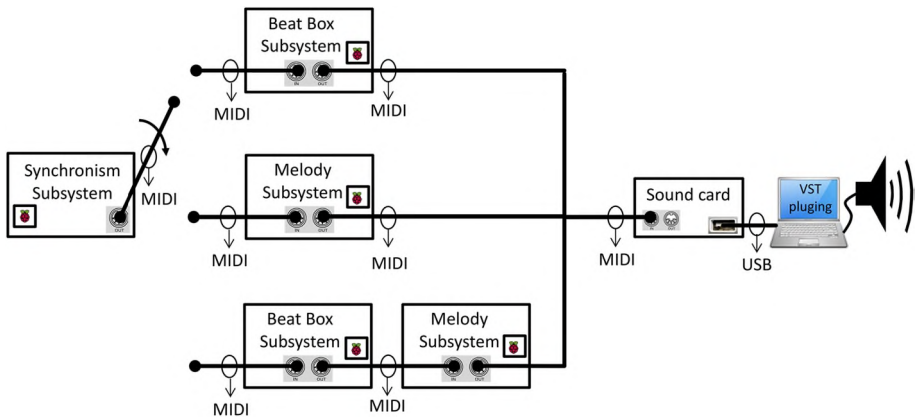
Beat Box Subsystem

IN OUT

MIDI

MIDI

Synchronism Subsystem

OUT

MIDI

Melody Subsystem

IN OUT

MIDI

MIDI

Sound card

MIDI

VST pluging

USB

Beat Box Subsystem

IN OUT

Melody Subsystem

IN OUT

MIDI

MIDI